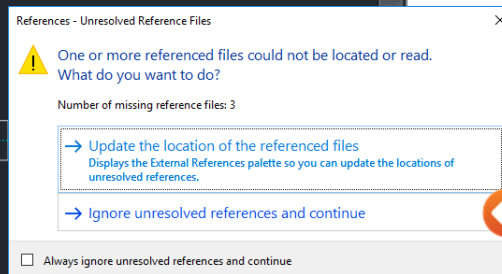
References - Unresolved Reference Files

One or more referenced files could not be located or read. What do you want to do?

Number of missing reference files: 3

→ Update the location of the referenced files
Displays the External References palette so you can update the locations of unresolved references.

→ Ignore unresolved references and continue

Always ignore unresolved references and continue